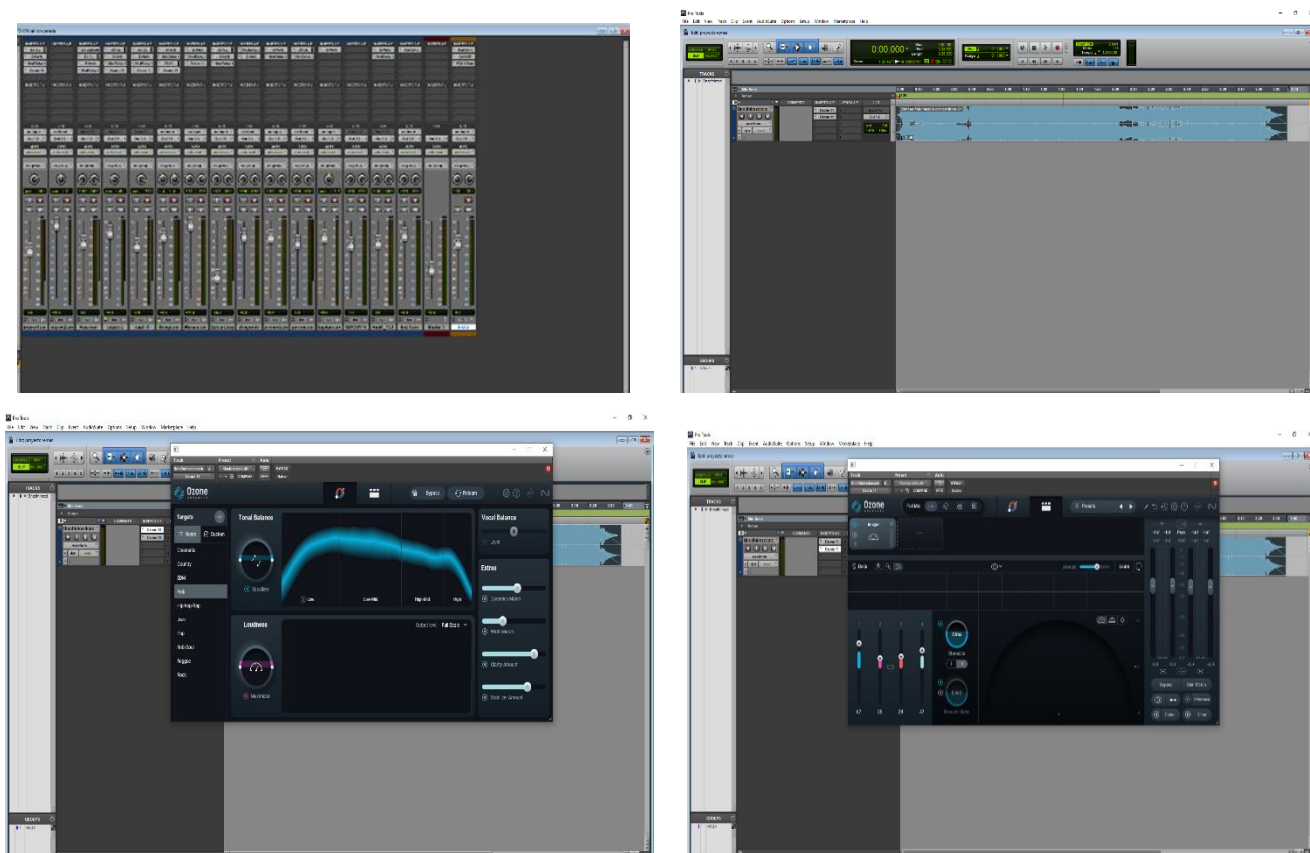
Pro Tools
File Edit View Track Clip Event AudioSuite Options Setup Window Marketplace Help

0:00.000

TRACKS

GROUPS

Pro Tools
File Edit View Track Clip Event AudioSuite Options Setup Window Marketplace Help

TRACKS

GROUPS

Ozone

Bypass Return

Targets

Genre Custom

Cinematic
Country
EDM
Folk
Hip-Hop/Rap
Jazz
Pop
R&B/Soul
Reggae
Rock

Tonal Balance

Low Low-Mid High-Mid High

Loudness

Maximizer

Vocal Balance

Extras

Dynamic Match

Width Match

Clarity Amount

Stabilizer Amount

Pro Tools
File Edit View Track Clip Event AudioSuite Options Setup Window Marketplace Help

TRACKS

GROUPS

Ozone

Presets

Bypass